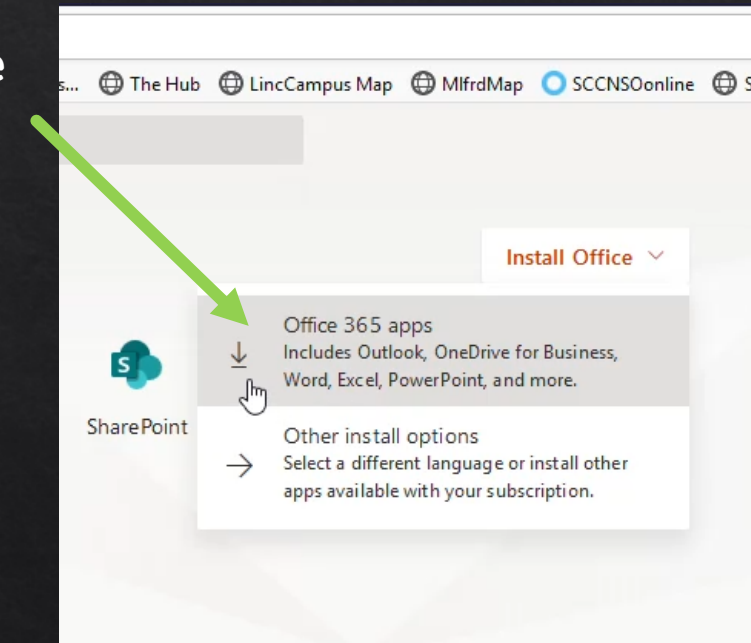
e

s... The Hub LincCampus Map MlfrdMap SCCNSOonline S

Install Office

Office 365 apps
Includes Outlook, OneDrive for Business, Word, Excel, PowerPoint, and more.

SharePoint

Other install options
Select a different language or install other apps available with your subscription.